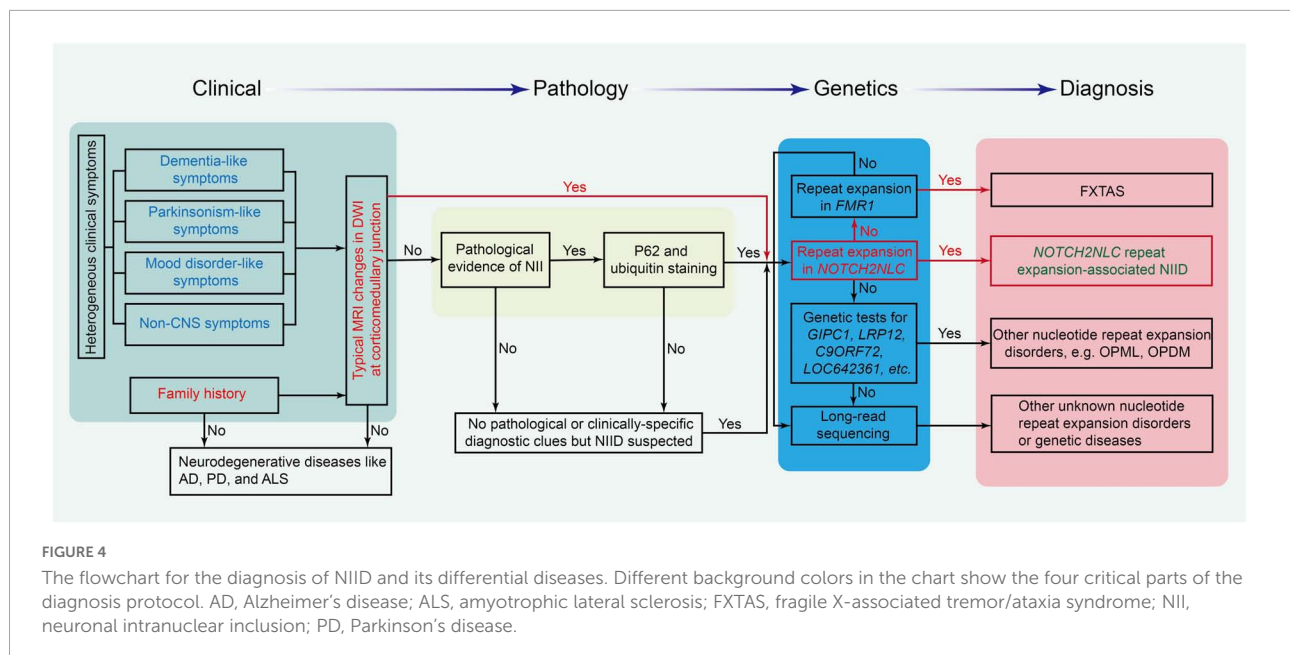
Clinical

Pathology

Genetics

Diagnosis

Heterogeneous clinical symptoms

Dementia-like symptoms

Parkinsonism-like symptoms

Mood disorder-like symptoms

Non-CNS symptoms

Family history

Typical MRI changes in DWI at corticomedullary junction

No

No

Neurodegenerative diseases like AD, PD, and ALS

Yes

No

Pathological evidence of NII

Yes

P62 and ubiquitin staining

Yes

No

No

No pathological or clinically-specific diagnostic clues but NIID suspected

Yes

No

Repeat expansion in *FMR1*

Yes

FXTAS

No

Repeat expansion in *NOTCH2NLC*

Yes

*NOTCH2NLC* repeat expansion-associated NIID

No

Genetic tests for *GIPC1*, *LRP12*, *C9ORF72*, *LOC642361*, *etc.*

Yes

Other nucleotide repeat expansion disorders, e.g. OPML, OPDM

No

Long-read sequencing

Other unknown nucleotide repeat expansion disorders or genetic diseases

FIGURE 4

The flowchart for the diagnosis of NIID and its differential diseases. Different background colors in the chart show the four critical parts of the diagnosis protocol. AD, Alzheimer's disease; ALS, amyotrophic lateral sclerosis; FXTAS, fragile X-associated tremor/ataxia syndrome; NII, neuronal intranuclear inclusion; PD, Parkinson's disease.